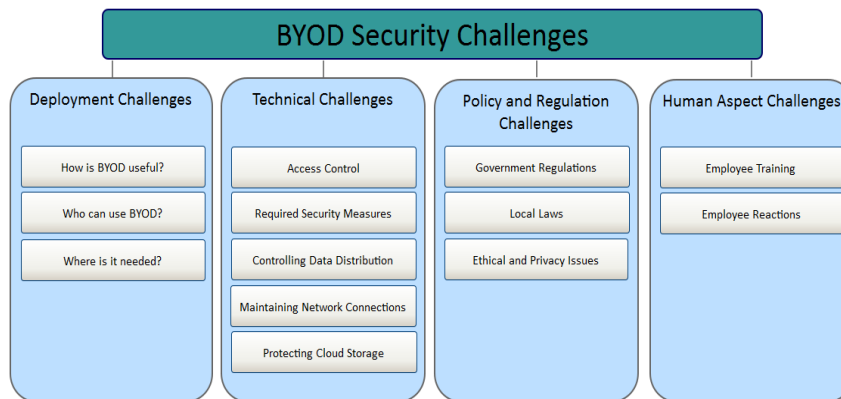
BYOD Security Challenges

Deployment Challenges

How is BYOD useful?

Who can use BYOD?

Where is it needed?

Technical Challenges

Access Control

Required Security Measures

Controlling Data Distribution

Maintaining Network Connections

Protecting Cloud Storage

Policy and Regulation Challenges

Government Regulations

Local Laws

Ethical and Privacy Issues

Human Aspect Challenges

Employee Training

Employee Reactions